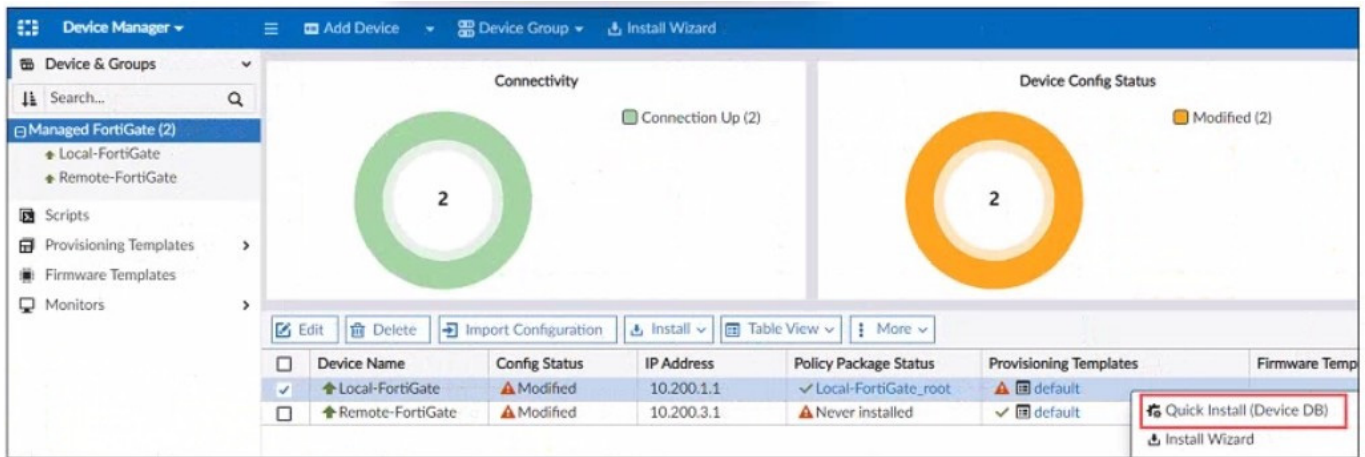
Device Manager ▾ Add Device ▾ Device Group ▾ Install Wizard

Device & Groups

Search...

Managed FortiGate (2)
Local-FortiGate
Remote-FortiGate

Scripts
Provisioning Templates
Firmware Templates
Monitors

Connectivity

Connection Up (2)

2

Device Config Status

Modified (2)

2

Edit | Delete | Import Configuration | Install ▾ | Table View ▾ | More ▾

| | Device Name | Config Status | IP Address | Policy Package Status | Provisioning Templates | Firmware Temp |
|---|---|---|---|---|---|---|
| ✓ | Local-FortiGate | Modified | 10.200.1.1 | Local-FortiGate_root | default | |
| | Remote-FortiGate | Modified | 10.200.3.1 | Never installed | default | |

Quick Install (Device DB)
Install Wizard